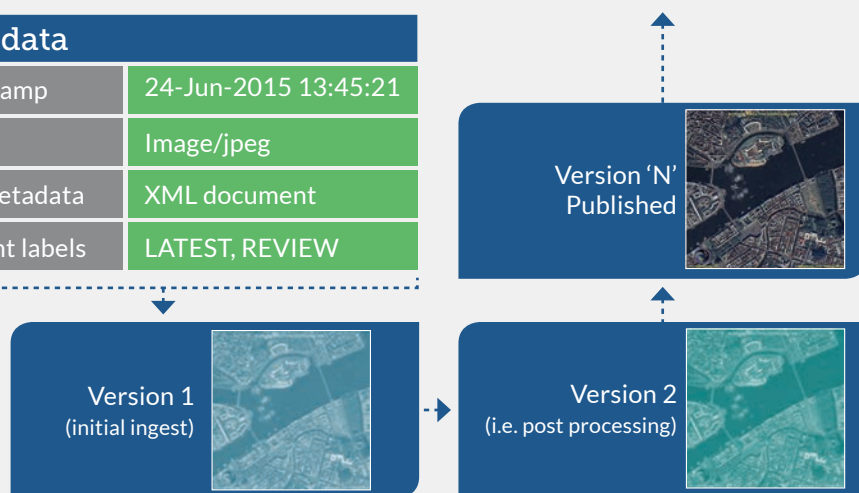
data

| amp | 24-Jun-2015 13:45:21 |
|---|---|
| | Image/jpeg |
| etadata | XML document |
| nt labels | LATEST, REVIEW |

Version 'N' Published

Version 1
(initial ingest)

Version 2
(i.e. post processing)